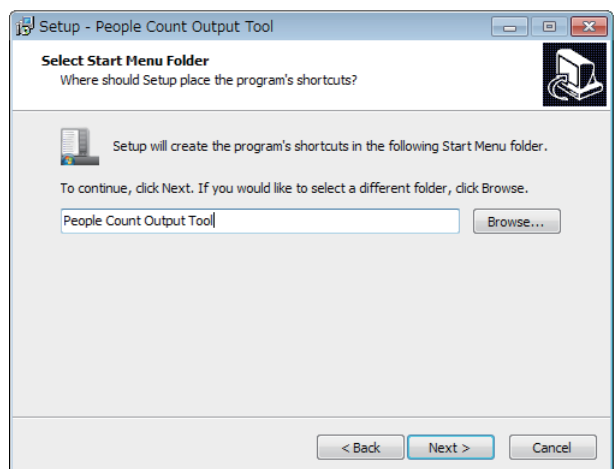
Setup - People Count Output Tool

Select Start Menu Folder
Where should Setup place the program's shortcuts?

Setup will create the program's shortcuts in the following Start Menu folder.

To continue, click Next. If you would like to select a different folder, click Browse.

People Count Output Tool

Browse...

< Back

Next >

Cancel